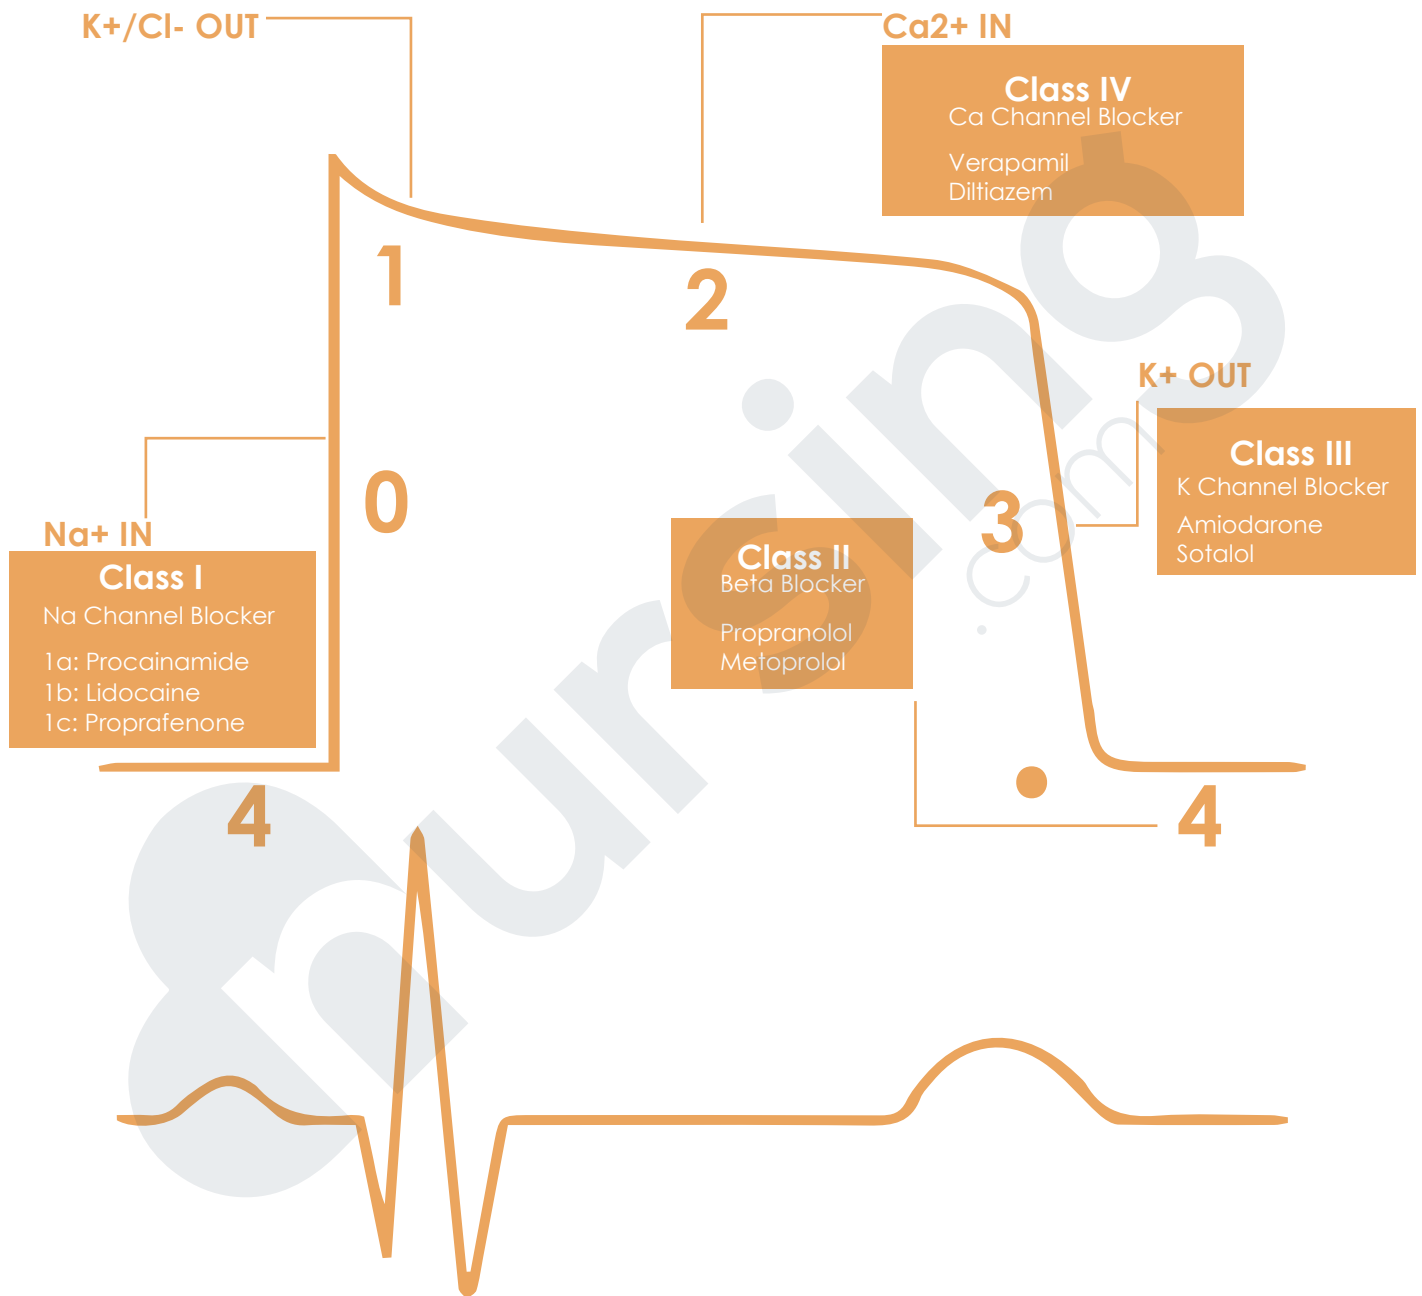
K+/Cl- OUT

Ca2+ IN

Class IV
Ca Channel Blocker

Verapamil
Diltiazem

1

2

K+ OUT

Class III
K Channel Blocker

Amiodarone
Sotalol

0

3

Na+ IN

Class I
Na Channel Blocker

1a: Procainamide
1b: Lidocaine
1c: Proprafenone

Class II
Beta Blocker

Propranolol
Metoprolol

4

4

nursing.com